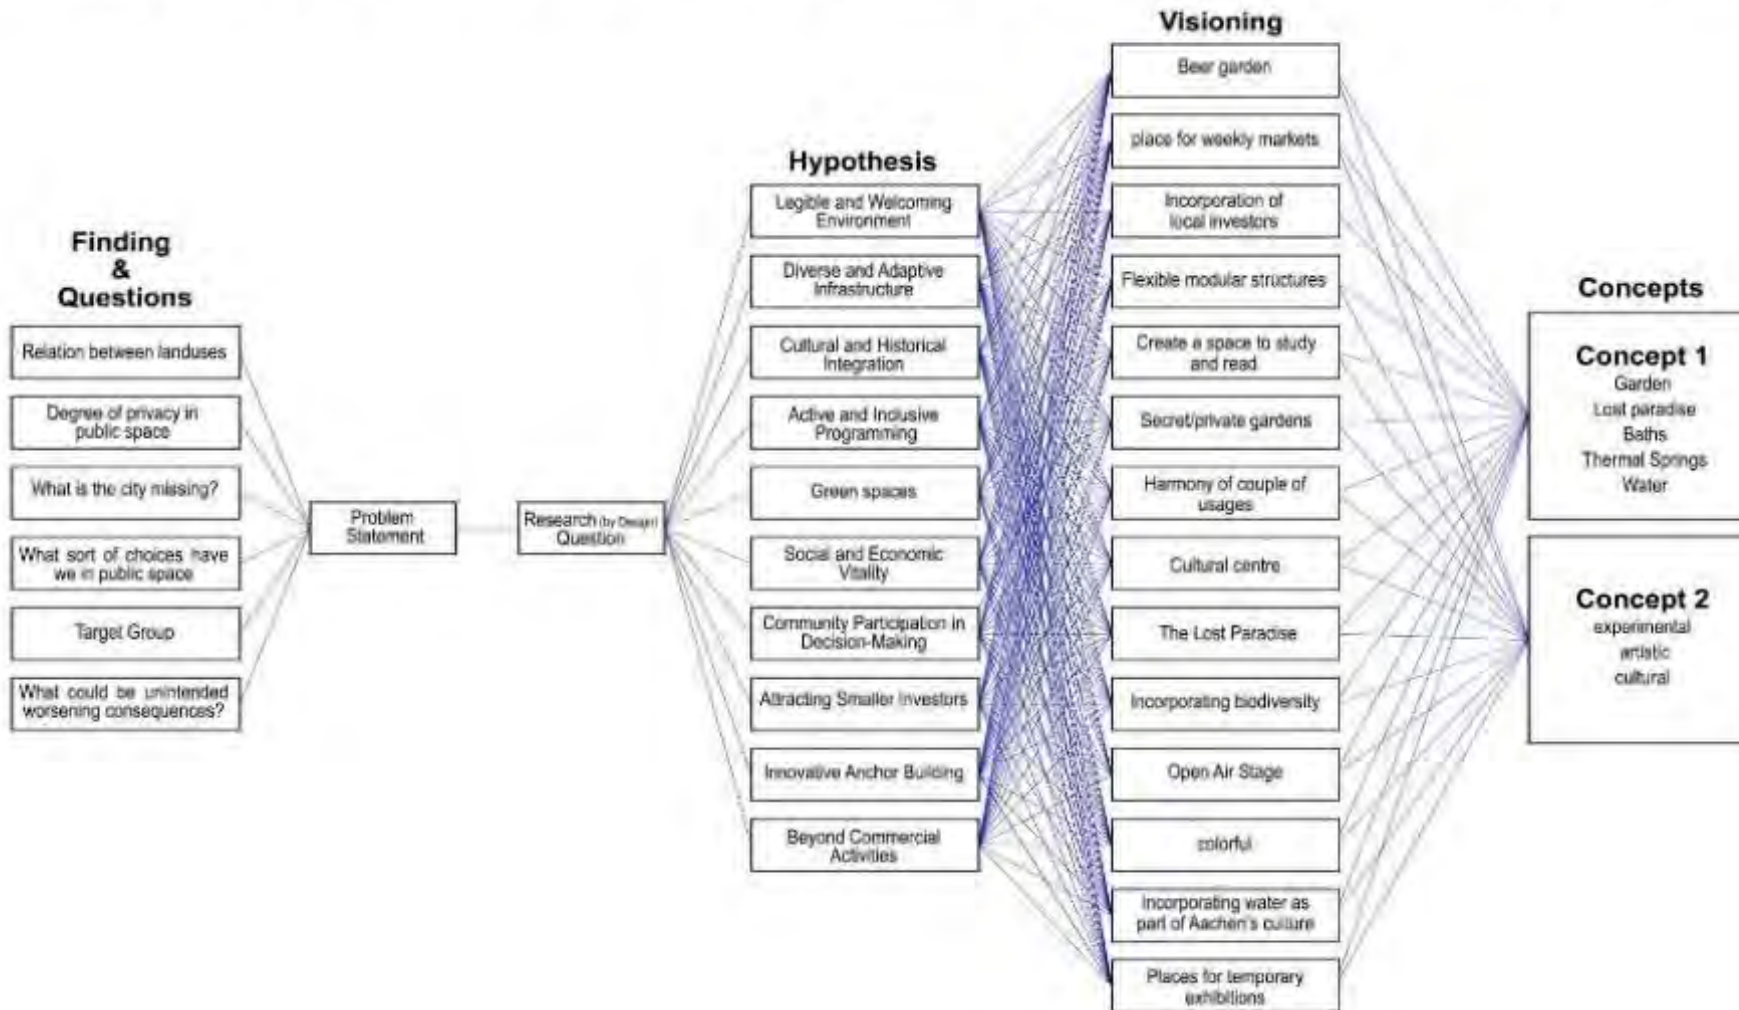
Finding & Questions

Relation between landuses

Degree of privacy in public space

What is the city missing?

What sort of choices have we in public space

Target Group

What could be unintended worsening consequences?

Problem Statement

Research (by Design) Question

Hypothesis

Legible and Welcoming Environment

Diverse and Adaptive Infrastructure

Cultural and Historical Integration

Active and Inclusive Programming

Green spaces

Social and Economic Vitality

Community Participation in Decision-Making

Attracting Smaller Investors

Innovative Anchor Building

Beyond Commercial Activities

Visioning

Beer garden

place for weekly markets

Incorporation of local investors

Flexible modular structures

Create a space to study and read

Secret/private gardens

Harmony of couple of usages

Cultural centre

The Lost Paradise

Incorporating biodiversity

Open Air Stage

colorful

Incorporating water as part of Aachen's culture

Places for temporary exhibitions

Concepts

Concept 1
Garden
Lost paradise
Baths
Thermal Springs
Water

Concept 2
experimental
artistic
cultural